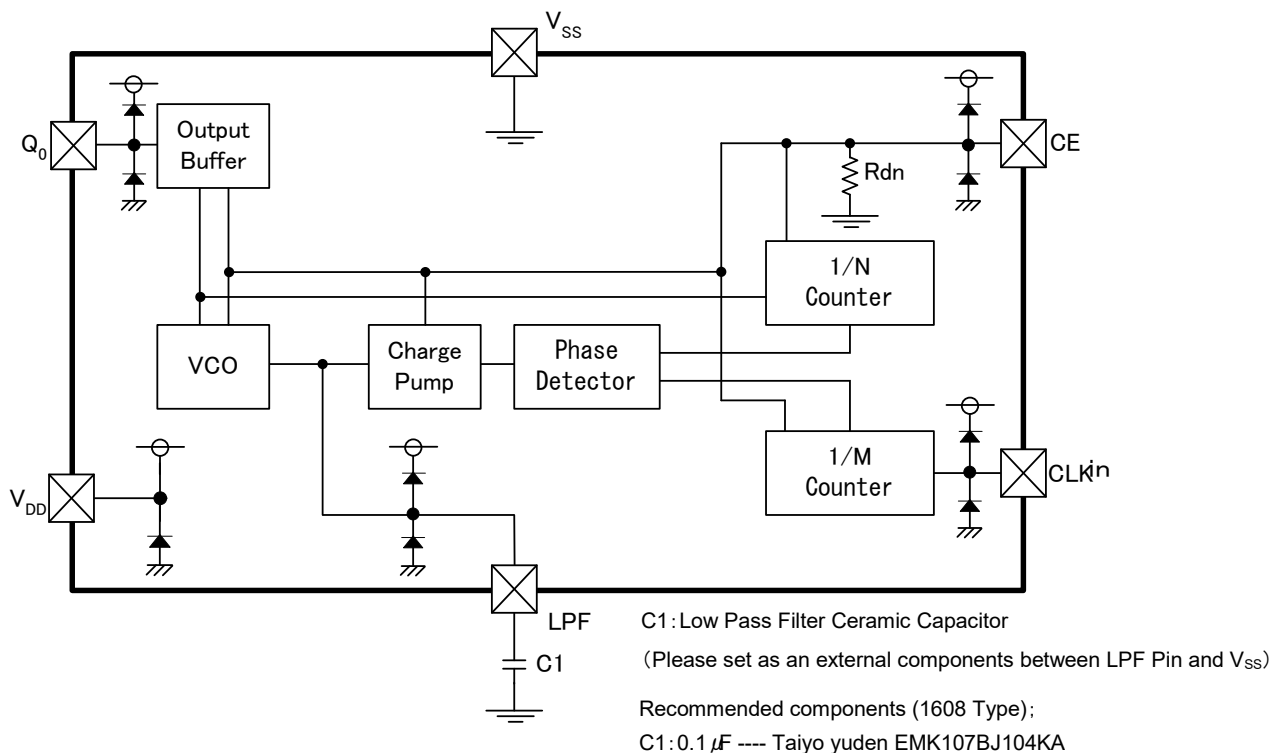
$V_{SS}$

$Q_0$

Output Buffer

CE

Rdn

1/N Counter

VCO

Charge Pump

Phase Detector

1/M Counter

$V_{DD}$

CLKin

LPF

C1

C1：Low Pass Filter Ceramic Capacitor

（Please set as an external components between LPF Pin and $V_{SS}$）

Recommended components (1608 Type)；

C1：0.1$\mu$F ---- Taiyo yuden EMK107BJ104KA